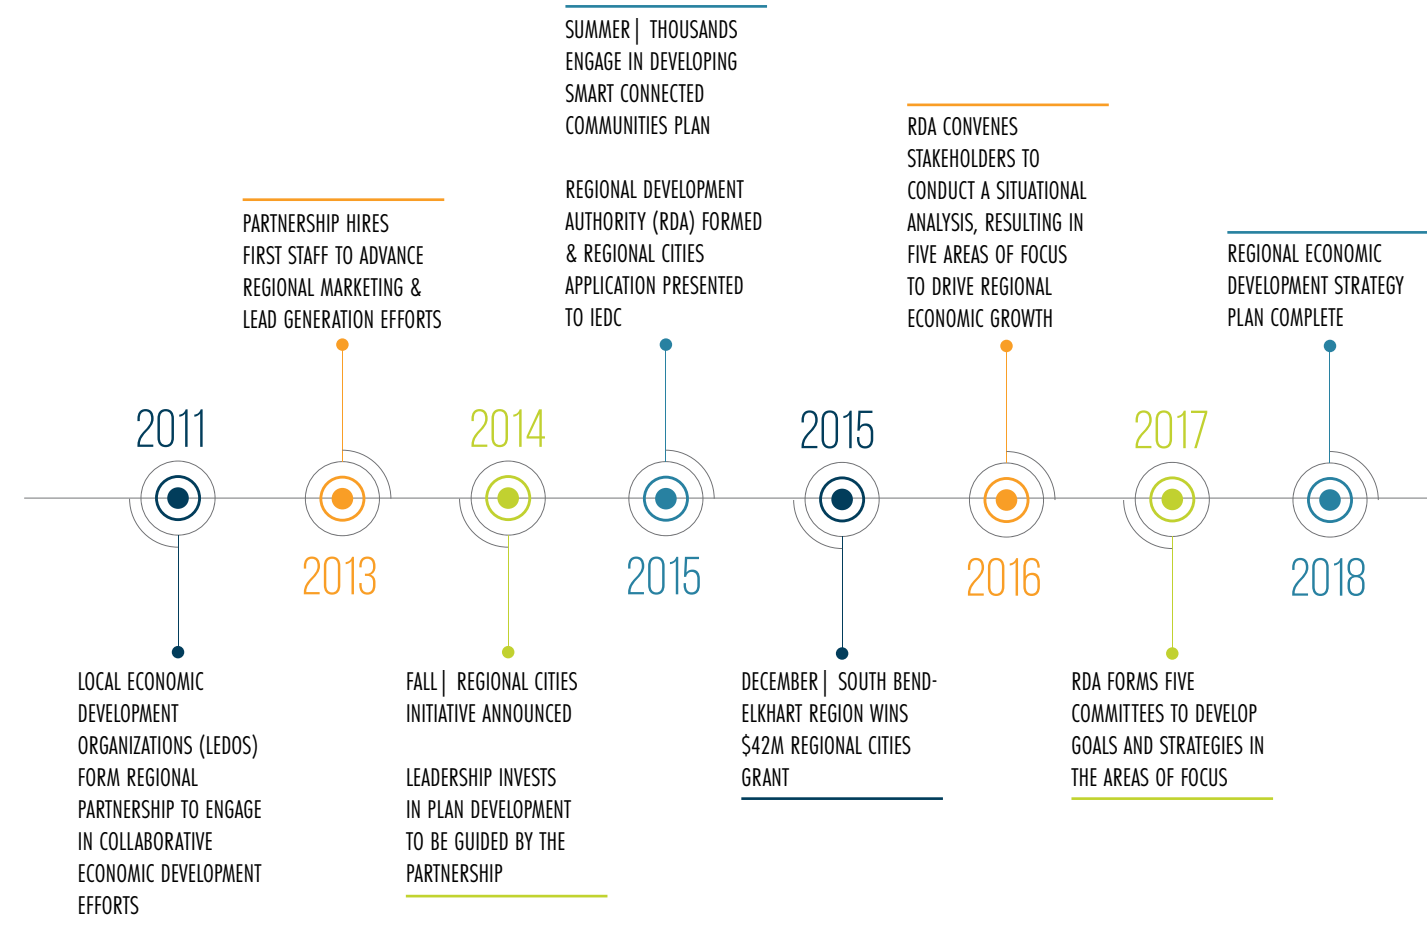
2011

LOCAL ECONOMIC DEVELOPMENT ORGANIZATIONS (LEDOS) FORM REGIONAL PARTNERSHIP TO ENGAGE IN COLLABORATIVE ECONOMIC DEVELOPMENT EFFORTS

2013

PARTNERSHIP HIRES FIRST STAFF TO ADVANCE REGIONAL MARKETING & LEAD GENERATION EFFORTS

2014

FALL | REGIONAL CITIES INITIATIVE ANNOUNCED

LEADERSHIP INVESTS IN PLAN DEVELOPMENT TO BE GUIDED BY THE PARTNERSHIP

2015

SUMMER | THOUSANDS ENGAGE IN DEVELOPING SMART CONNECTED COMMUNITIES PLAN

REGIONAL DEVELOPMENT AUTHORITY (RDA) FORMED & REGIONAL CITIES APPLICATION PRESENTED TO IEDC

2015

DECEMBER | SOUTH BEND-ELKHART REGION WINS $42M REGIONAL CITIES GRANT

2016

RDA CONVENES STAKEHOLDERS TO CONDUCT A SITUATIONAL ANALYSIS, RESULTING IN FIVE AREAS OF FOCUS TO DRIVE REGIONAL ECONOMIC GROWTH

2017

RDA FORMS FIVE COMMITTEES TO DEVELOP GOALS AND STRATEGIES IN THE AREAS OF FOCUS

2018

REGIONAL ECONOMIC DEVELOPMENT STRATEGY PLAN COMPLETE